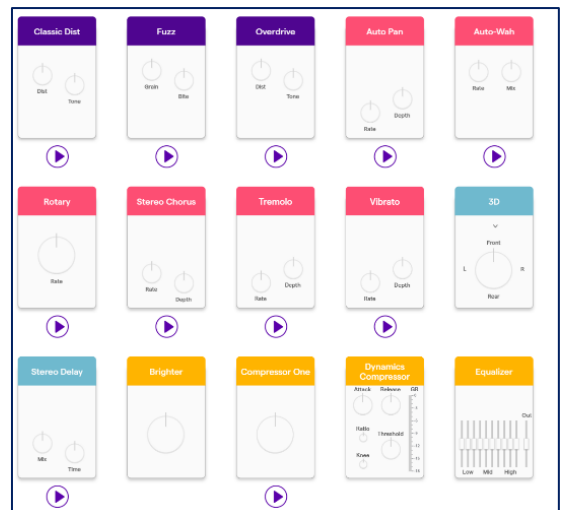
Classic Dist

Dist

Tone

Fuzz

Grain

Bite

Overdrive

Dist

Tone

Auto Pan

Rate

Depth

Auto-Wah

Rate

Mix

Rotary

Rate

Stereo Chorus

Rate

Depth

Tremolo

Rate

Depth

Vibrato

Rate

Depth

3D

Front

L

R

Rear

Stereo Delay

Mix

Time

Brighter

Compressor One

Dynamics Compressor

Attack

Release

GR

Ratio

Threshold

Knee

Equalizer

Out

Low

Mid

High